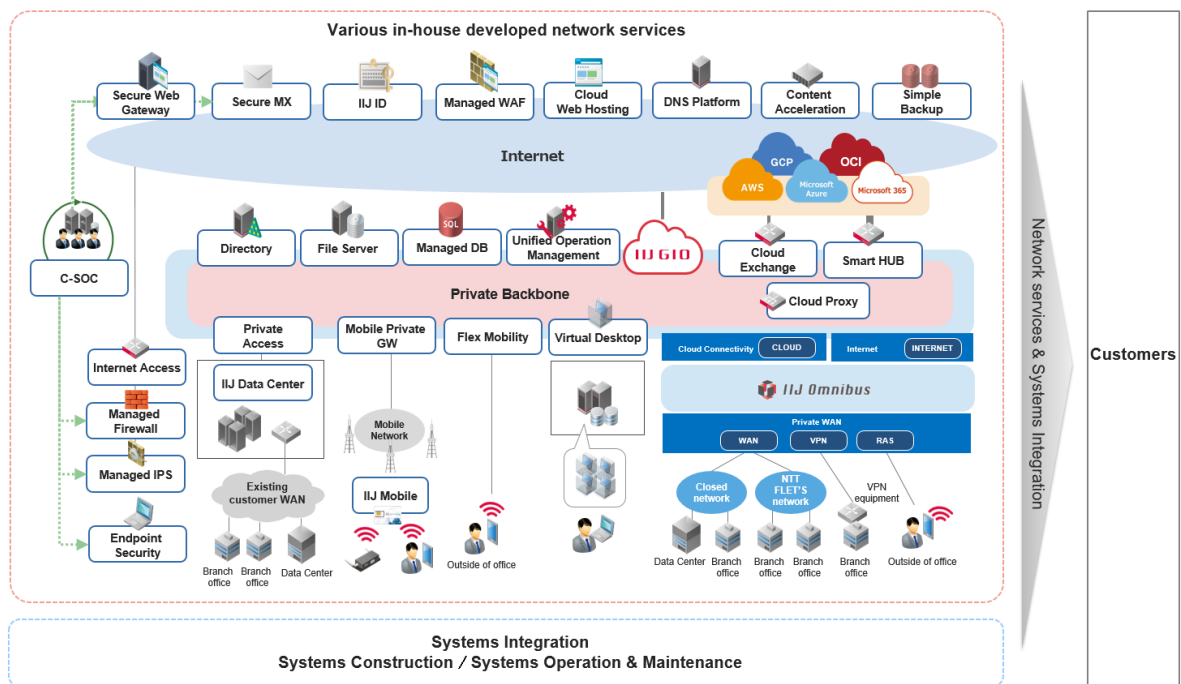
Various in-house developed network services

Secure Web Gateway
Secure MX
IIJ ID
Managed WAF
Cloud Web Hosting
DNS Platform
Content Acceleration
Simple Backup

Internet

GCP
OCI
AWS
Microsoft Azure
Microsoft 365

C-SOC

Directory
File Server
SQL
Managed DB
Unified Operation Management
IIJ GIO
Cloud Exchange
Smart HUB

Private Backbone
Cloud Proxy

Internet Access
Private Access
Mobile Private GW
Flex Mobility
Virtual Desktop

Cloud Connectivity
CLOUD
Internet
INTERNET

IIJ Data Center
IIJ Omnibus

Managed Firewall
Managed IPS
Endpoint Security

Mobile Network

Private WAN
WAN
VPN
RAS

Existing customer WAN
IIJ Mobile

Closed network
NTT FLET'S network
VPN equipment

Branch office
Branch office
Data Center
Outside of office
Data Center
Branch office
Branch office
Branch office
Branch office
Outside of office

Network services & Systems Integration

Customers

Systems Integration
Systems Construction / Systems Operation & Maintenance